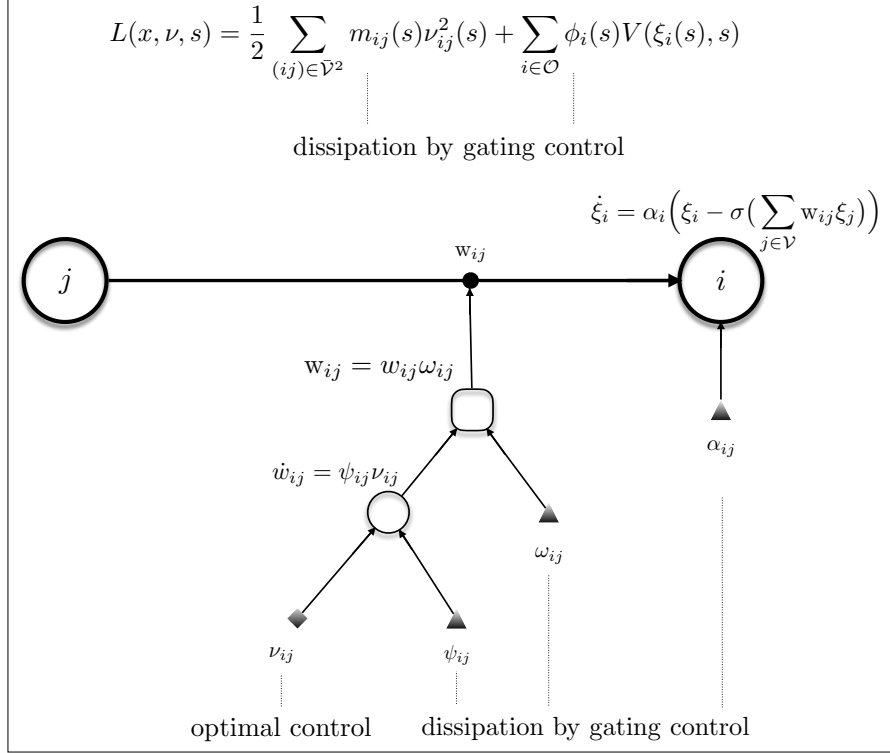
$L(x,\nu,s) = \frac{1}{2} \sum_{(ij)\in\bar{\mathcal{V}}^2} m_{ij}(s)\nu_{ij}^2(s) + \sum_{i\in\mathcal{O}} \phi_i(s)V(\xi_i(s),s)$

dissipation by gating control

$\dot{\xi}_i = \alpha_i\Big(\xi_i - \sigma\big(\sum_{j\in\mathcal{V}} \mathrm{w}_{ij}\xi_j\big)\Big)$

$j$

$\mathrm{w}_{ij}$

$i$

$\mathrm{w}_{ij} = w_{ij}\omega_{ij}$

$\alpha_{ij}$

$\dot{w}_{ij} = \psi_{ij}\nu_{ij}$

$\omega_{ij}$

$\nu_{ij}$

$\psi_{ij}$

optimal control

dissipation by gating control